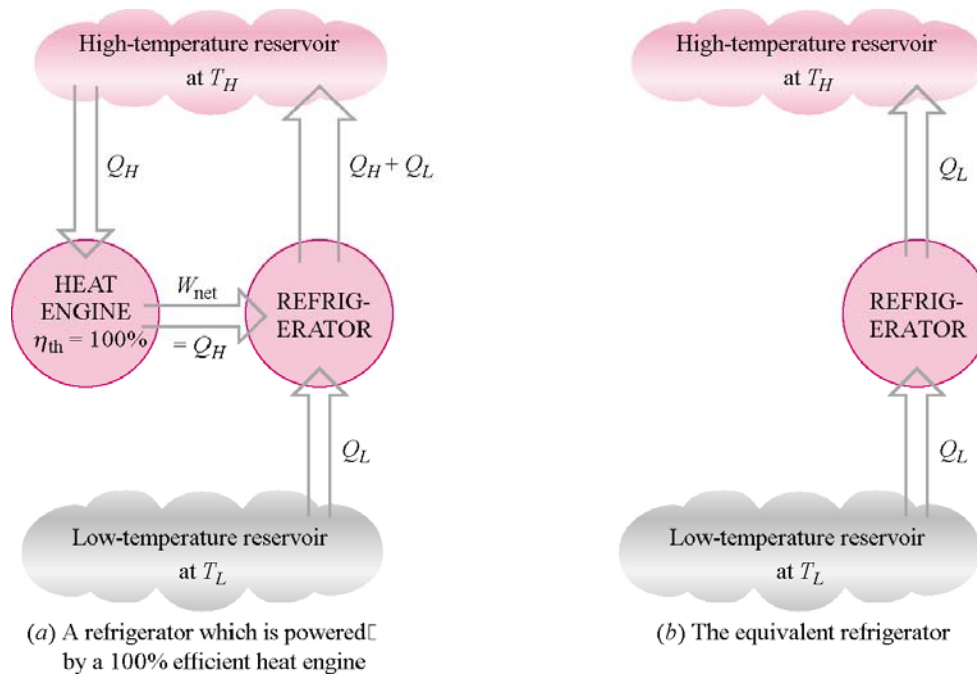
High-temperature reservoir at $T_H$

$Q_H$

$Q_H + Q_L$

HEAT ENGINE $\eta_{\text{th}} = 100\%$

$W_{\text{net}}$ $= Q_H$

REFRIGERATOR

$Q_L$

Low-temperature reservoir at $T_L$

(a) A refrigerator which is powered by a 100% efficient heat engine

High-temperature reservoir at $T_H$

$Q_L$

REFRIGERATOR

$Q_L$

Low-temperature reservoir at $T_L$

(b) The equivalent refrigerator